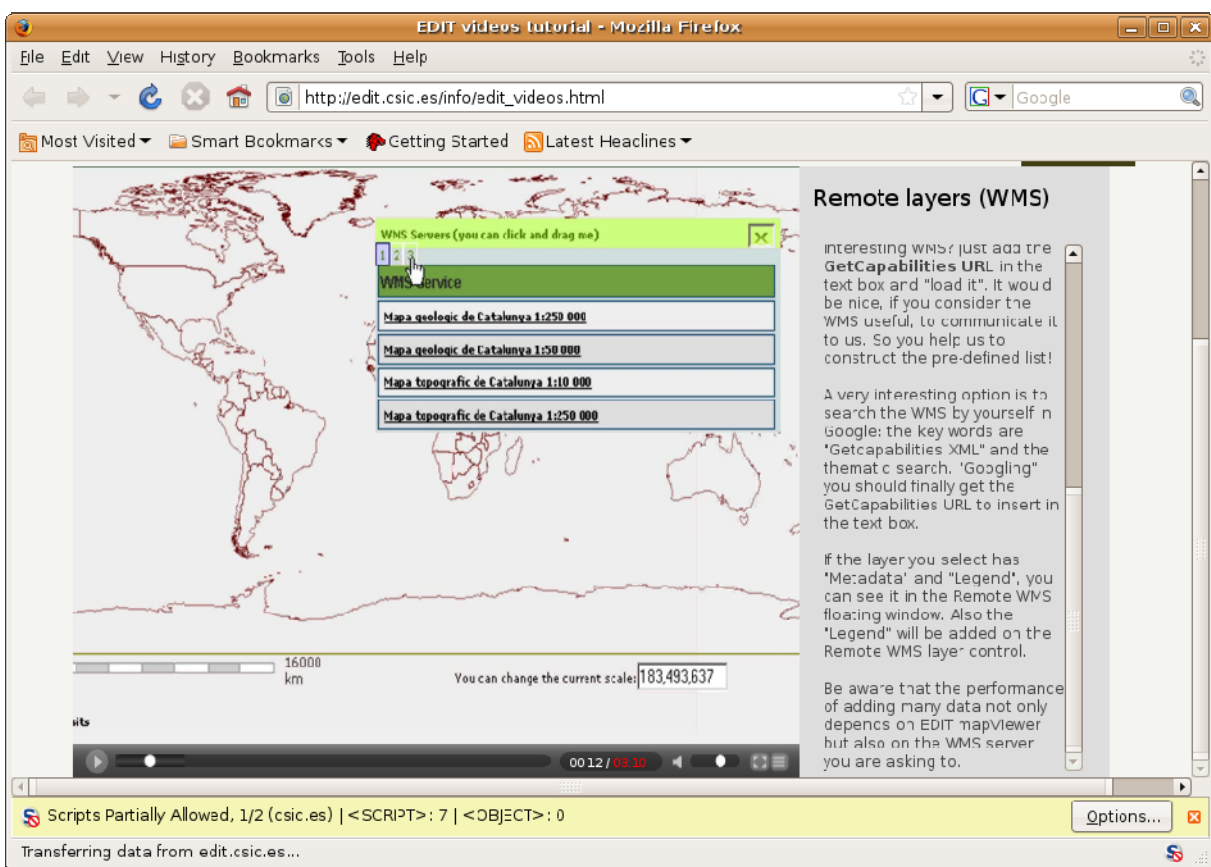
EDIT videos tutorial - Mozilla Firefox

File Edit View History Bookmarks Tools Help

http://edit.csic.es/info/edit_videos.html

Google

Most Visited Smart Bookmarks Getting Started Latest Headlines

WMS Servers (you can click and drag me)

1 2 3

WMS service

Mapa geologic de Catalunya 1:250 000

Mapa geologic de Catalunya 1:50 000

Mapa topografic de Catalunya 1:10 000

Mapa topografic de Catalunya 1:250 000

16000 km

You can change the current scale: 183,493,637

its

00:12 / 03:10

Remote layers (WMS)

interesting WMS? just add the **GetCapabilities URL** in the text box and "load it". It would be nice, if you consider the WMS useful, to communicate it to us. So you help us to construct the pre-defined list!

A very interesting option is to search the WMS by yourself in Google: the key words are "Getcapabilities XML" and the thematic search. "Googling" you should finally get the GetCapabilities URL to insert in the text box.

If the layer you select has "Metadata" and "Legend", you can see it in the Remote WMS floating window. Also the "Legend" will be added on the Remote WMS layer control.

Be aware that the performance of adding many data not only depends on EDIT mapViewer but also on the WMS server you are asking to.

Scripts Partially Allowed, 1/2 (csic.es) | <SCRIPT>: 7 | <OBJECT>: 0

Options...

Transferring data from edit.csic.es...